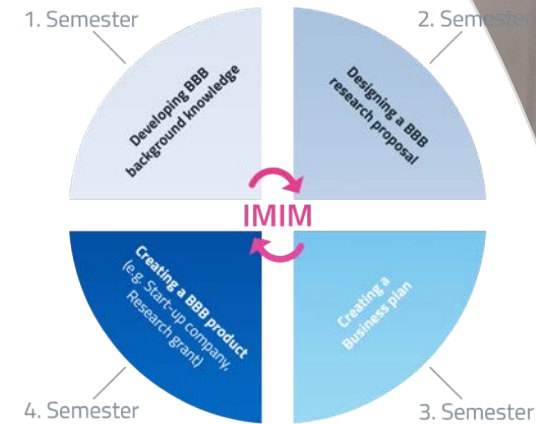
1. Semester

2. Semester

Developing BBB background knowledge

Designing a BBB research proposal

IMIM

Creating a BBB product (e.g. Start-up company, Research grant)

Creating a Business plan

4. Semester

3. Semester